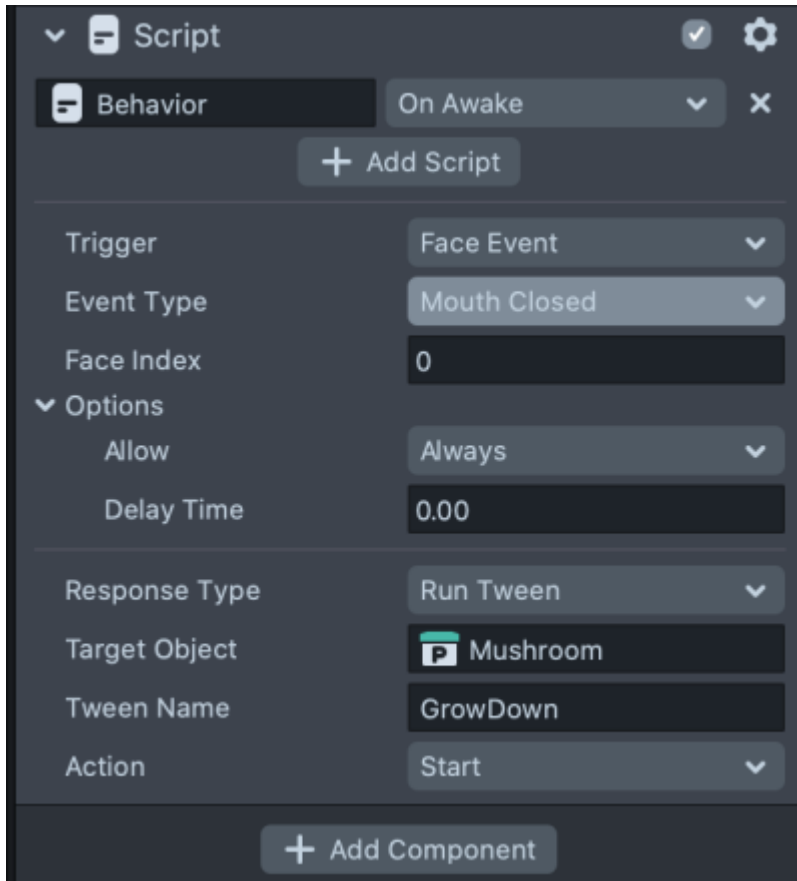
Script

Behavior | On Awake

+ Add Script

Trigger | Face Event
Event Type | Mouth Closed
Face Index | 0
Options
Allow | Always
Delay Time | 0.00

Response Type | Run Tween
Target Object | Mushroom
Tween Name | GrowDown
Action | Start

+ Add Component